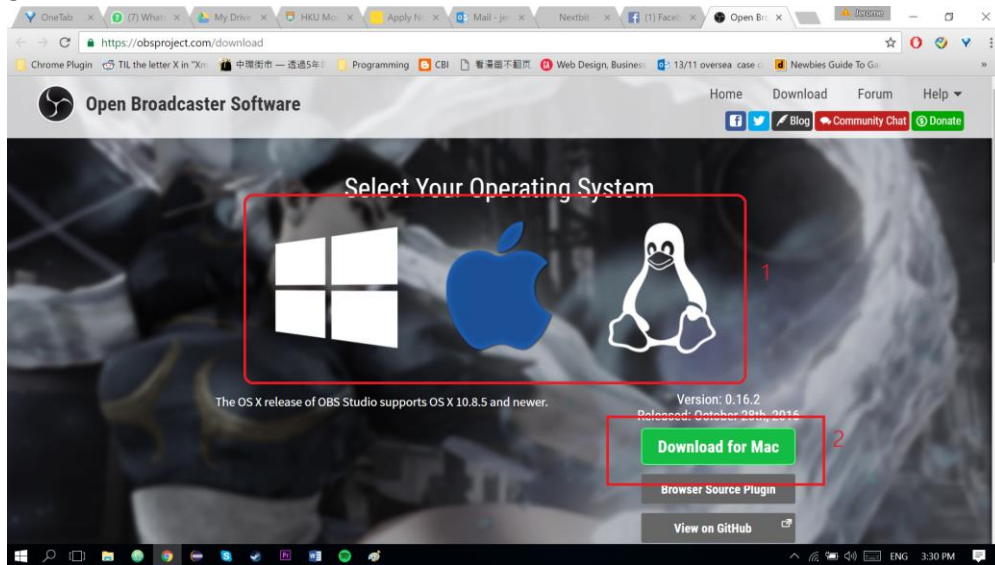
OneTab × (7) What × My Drive × HKU Mo × Apply N × Mail - Je × Nextbit × (1) Faceb × Open Br × Jerome

https://obsproject.com/download

Chrome Plugin TIL the letter X in "Xn 中環街市 — 透過5年 Programming CBI 看漫畫不翻頁 Web Design, Busines 13/11 oversea case c Newbies Guide To Ga »

Open Broadcaster Software

Home Download Forum Help

Blog Community Chat Donate

Select Your Operating System

1

The OS X release of OBS Studio supports OS X 10.8.5 and newer.

Version: 0.16.2
Released: October 28th, 2016

Download for Mac

2

Browser Source Plugin

View on GitHub

ENG 3:30 PM